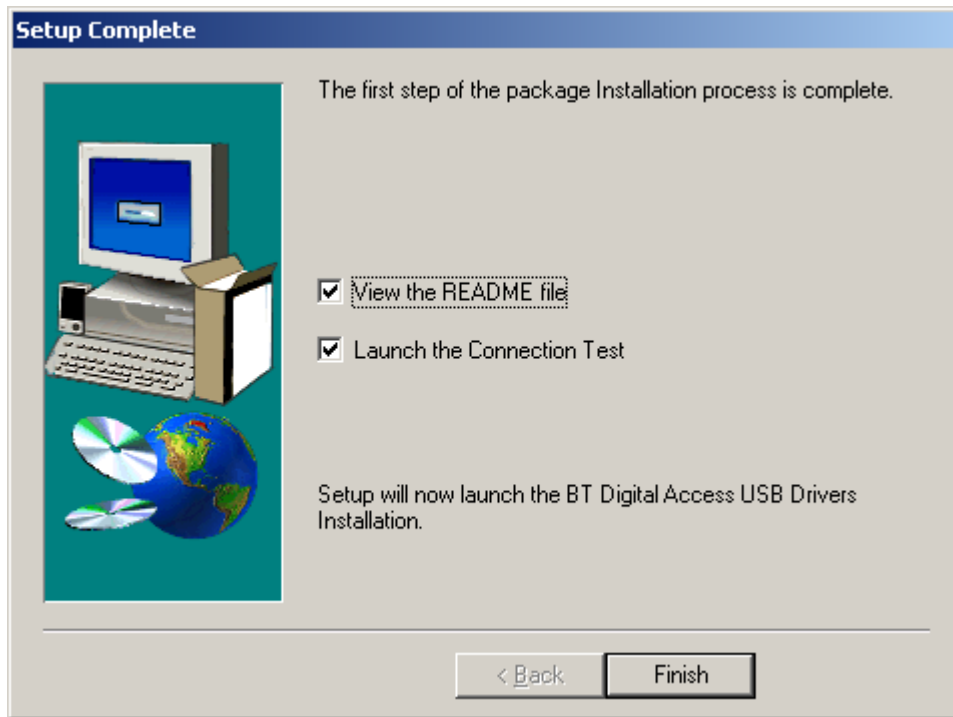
Setup Complete

The first step of the package Installation process is complete.

View the README file

Launch the Connection Test

Setup will now launch the BT Digital Access USB Drivers Installation.

< Back

Finish